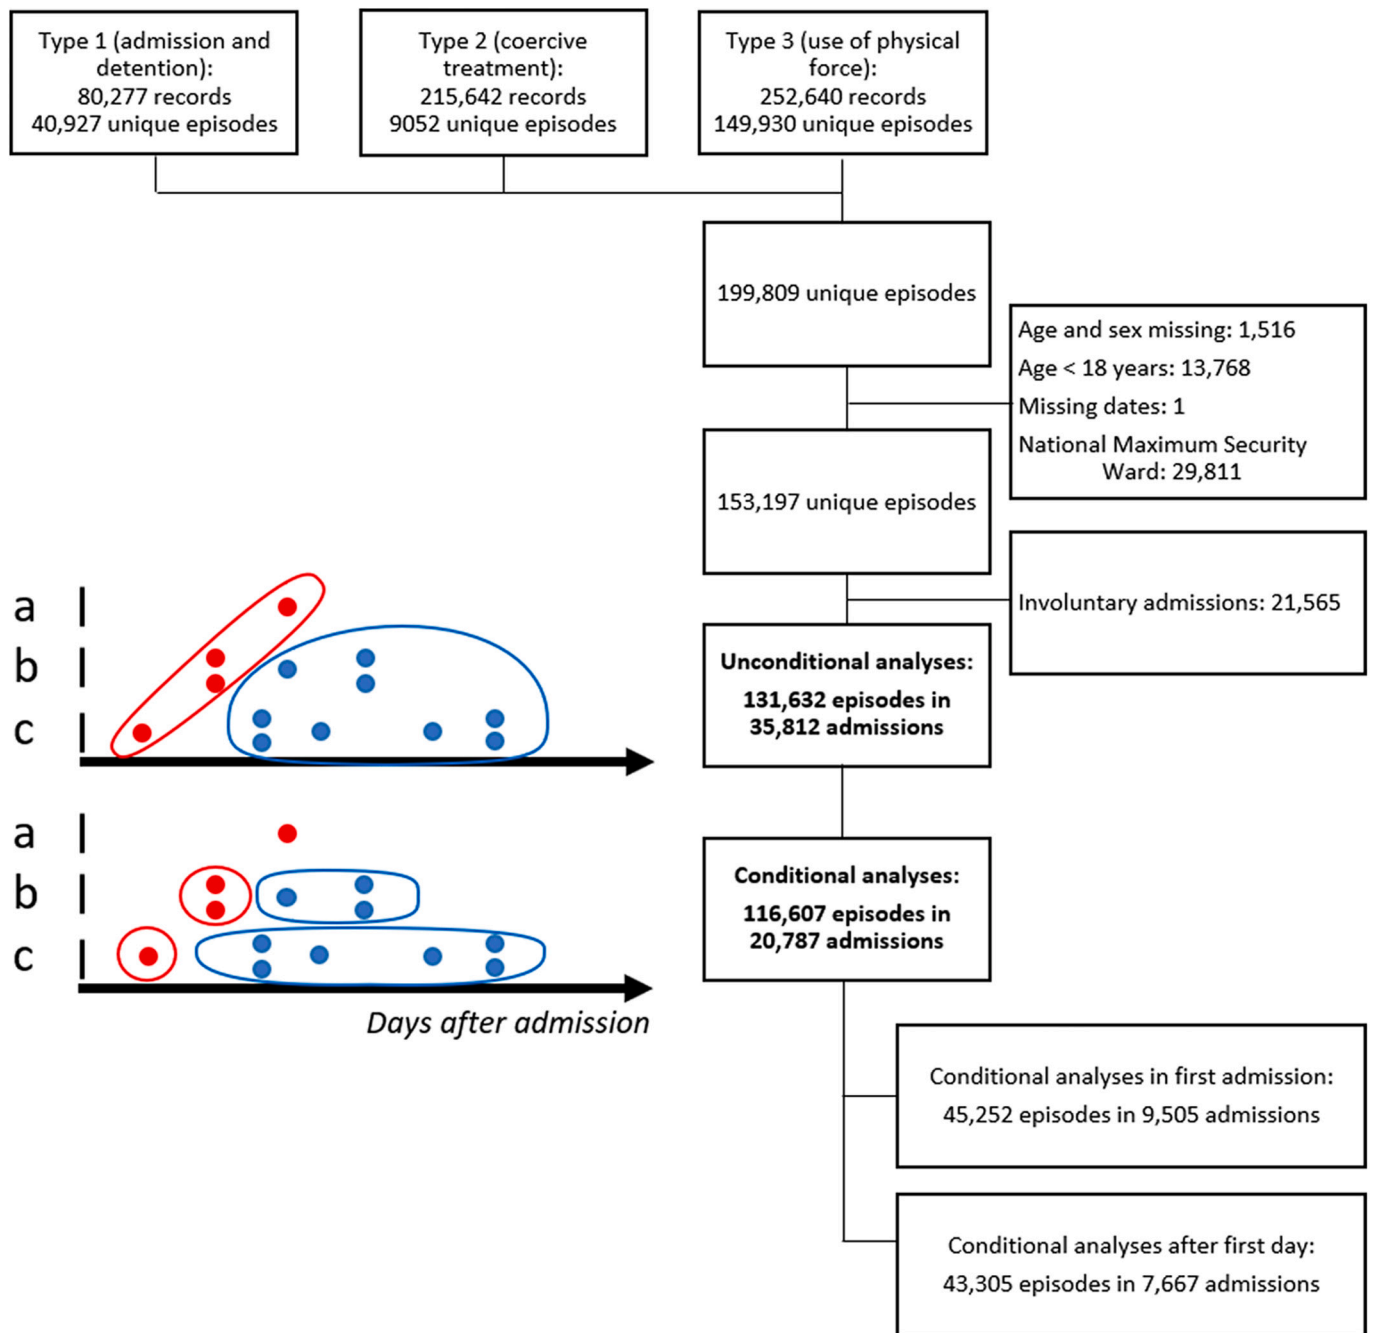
Type 1 (admission and detention):
80,277 records
40,927 unique episodes

Type 2 (coercive treatment):
215,642 records
9052 unique episodes

Type 3 (use of physical force):
252,640 records
149,930 unique episodes

199,809 unique episodes

Age and sex missing: 1,516
Age < 18 years: 13,768
Missing dates: 1
National Maximum Security Ward: 29,811

153,197 unique episodes

Involuntary admissions: 21,565

a
b
c

Unconditional analyses:
131,632 episodes in 35,812 admissions

a
b
c

Days after admission

Conditional analyses:
116,607 episodes in 20,787 admissions

Conditional analyses in first admission:
45,252 episodes in 9,505 admissions

Conditional analyses after first day:
43,305 episodes in 7,667 admissions